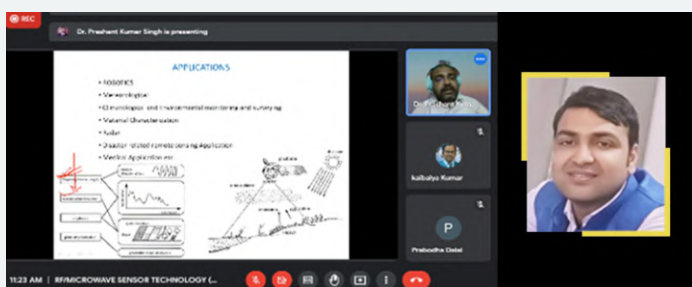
REC

Dr. Prashant Kumar Singh is presenting

APPLICATIONS

• Robotics
• Meteorological
• Climatological and Environmental monitoring and surveying
• Material Characterization
• Radar
• Disaster related remote sensing Application
• Medical Application etc

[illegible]

Dr. Prashant Kumar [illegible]

kaibalya Kumar

P

Prabodha Dalai

11:23 AM | RF/MICROWAVE SENSOR TECHNOLOGY (...